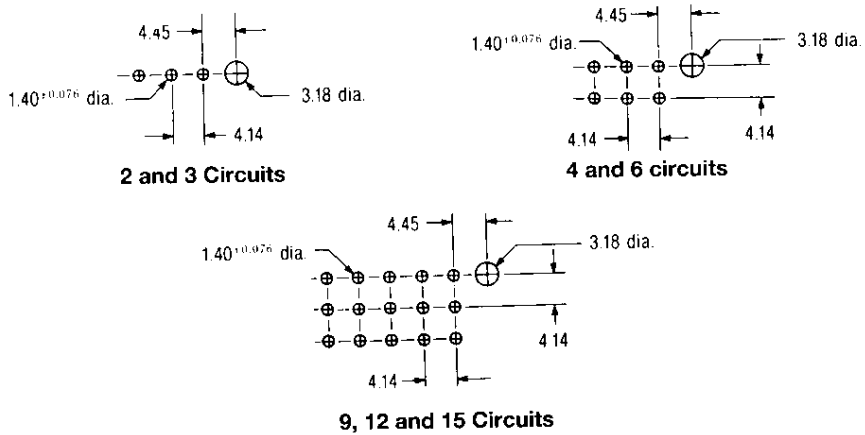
4.45

$1.40^{\pm0.076}$ dia.

3.18 dia.

4.14

2 and 3 Circuits

4.45

$1.40^{\pm0.076}$ dia.

3.18 dia.

4.14

4.14

4 and 6 circuits

4.45

$1.40^{\pm0.076}$ dia.

3.18 dia.

4.14

4.14

9, 12 and 15 Circuits